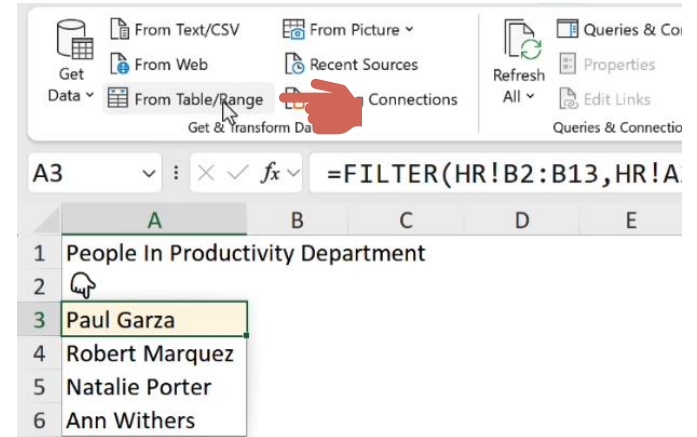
Get Data
From Text/CSV
From Web
From Table/Range
From Picture
Recent Sources
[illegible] Connections
Get & Transform Da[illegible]
Refresh All
Queries & Co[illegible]
Properties
Edit Links
Queries & Connection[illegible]

A3
$f_x$
=FILTER(HR!B2:B13,HR!A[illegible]

| | A | B | C | D | E |
|---|---|---|---|---|---|
| 1 | People In Productivity Department | | | | |
| 2 | | | | | |
| 3 | Paul Garza | | | | |
| 4 | Robert Marquez | | | | |
| 5 | Natalie Porter | | | | |
| 6 | Ann Withers | | | | |